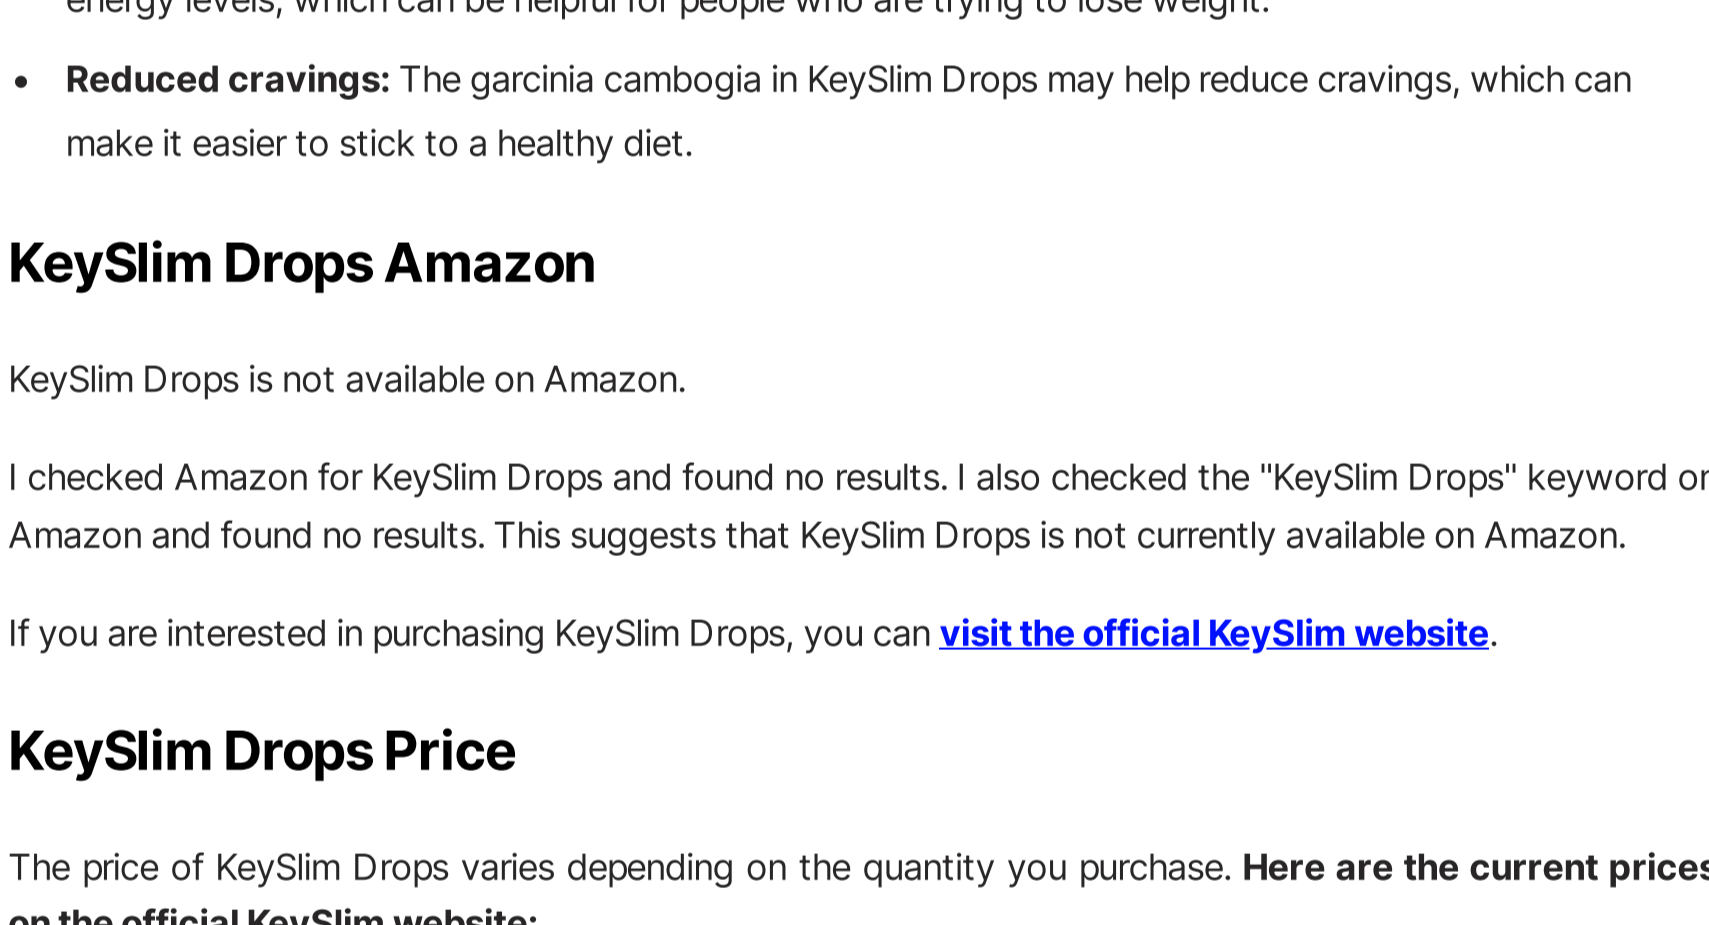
energy levels, which can be helpful for people who are trying to lose weight.

- **Reduced cravings:** The garcinia cambogia in KeySlim Drops may help reduce cravings, which can make it easier to stick to a healthy diet.

## KeySlim Drops Amazon

KeySlim Drops is not available on Amazon.

I checked Amazon for KeySlim Drops and found no results. I also checked the "KeySlim Drops" keyword o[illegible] Amazon and found no results. This suggests that KeySlim Drops is not currently available on Amazon.

If you are interested in purchasing KeySlim Drops, you can visit the official KeySlim website.

## KeySlim Drops Price

The price of KeySlim Drops varies depending on the quantity you purchase. **Here are the current price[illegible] on the official KeySlim website:**